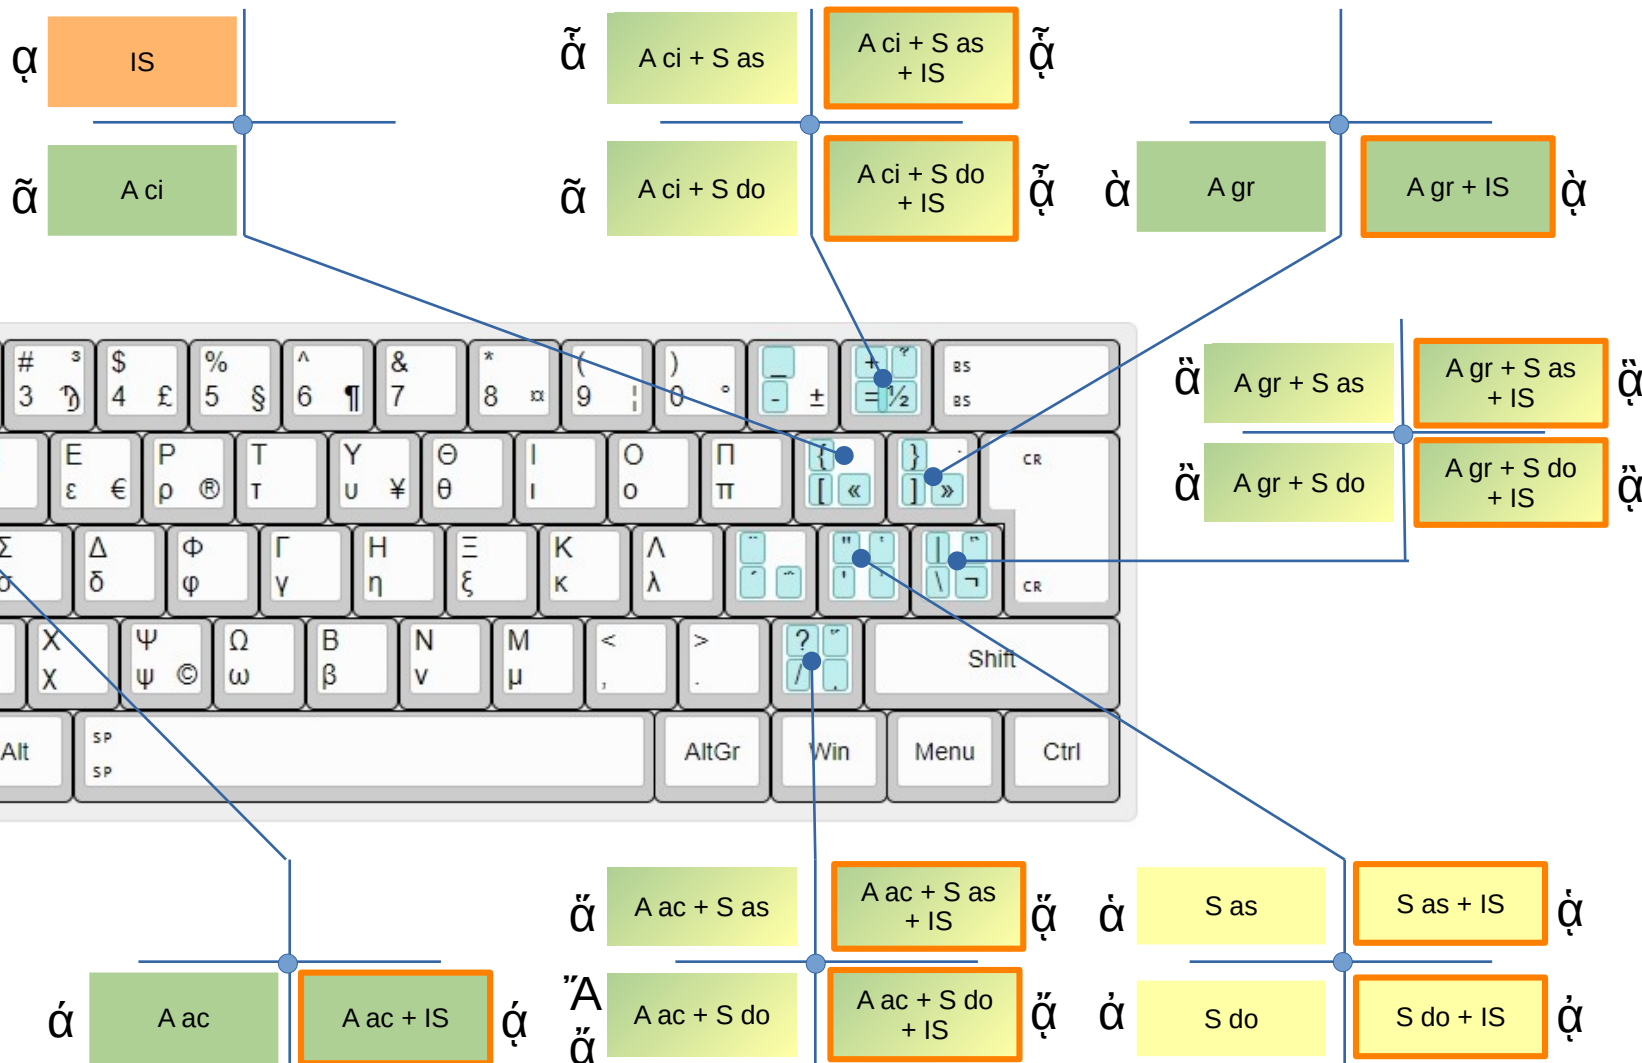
ᾳ IS

ᾶ A ci

ᾷ A ci + S as

ᾷ A ci + S as + IS

ᾶ A ci + S do

ᾷ A ci + S do + IS

ὰ A gr

ᾲ A gr + IS

ἂ A gr + S as

ᾂ A gr + S as + IS

ἃ A gr + S do

ᾃ A gr + S do + IS

# 3 ³ $ 4 £ % 5 § ^ 6 ¶ & 7 * 8 ¤ ( 9 ¦ ) 0 ° _ - ± + = ½ BS BS

E ε € P ρ ® T τ Y υ ¥ Θ θ I ι O ο Π π { [ « } ] » CR

Σ σ Δ δ Φ φ Γ γ H η Ξ ξ K κ Λ λ " ' | \ ¬ CR

X χ Ψ ψ © Ω ω B β N ν M μ < , > . ? / Shift

Alt SP SP AltGr Win Menu Ctrl

ἄ A ac + S as

ᾄ A ac + S as + IS

ἀ S as

ᾀ S as + IS

ά A ac

ᾴ A ac + IS

Ἄ ἅ A ac + S do

ᾅ A ac + S do + IS

ἁ S do

ᾁ S do + IS